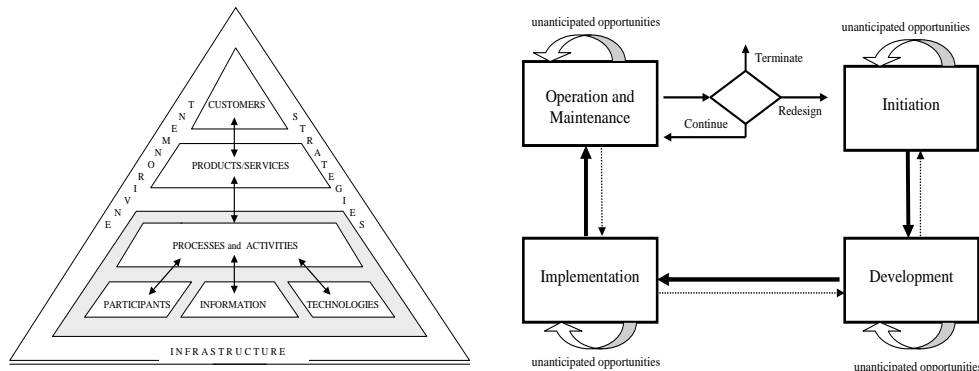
ENVIRONMENT

STRATEGIES

CUSTOMERS

PRODUCTS/SERVICES

PROCESSES and ACTIVITIES

PARTICIPANTS

INFORMATION

TECHNOLOGIES

INFRASTRUCTURE

unanticipated opportunities

Operation and Maintenance

Terminate

Continue

Redesign

unanticipated opportunities

Initiation

Implementation

Development

unanticipated opportunities

unanticipated opportunities